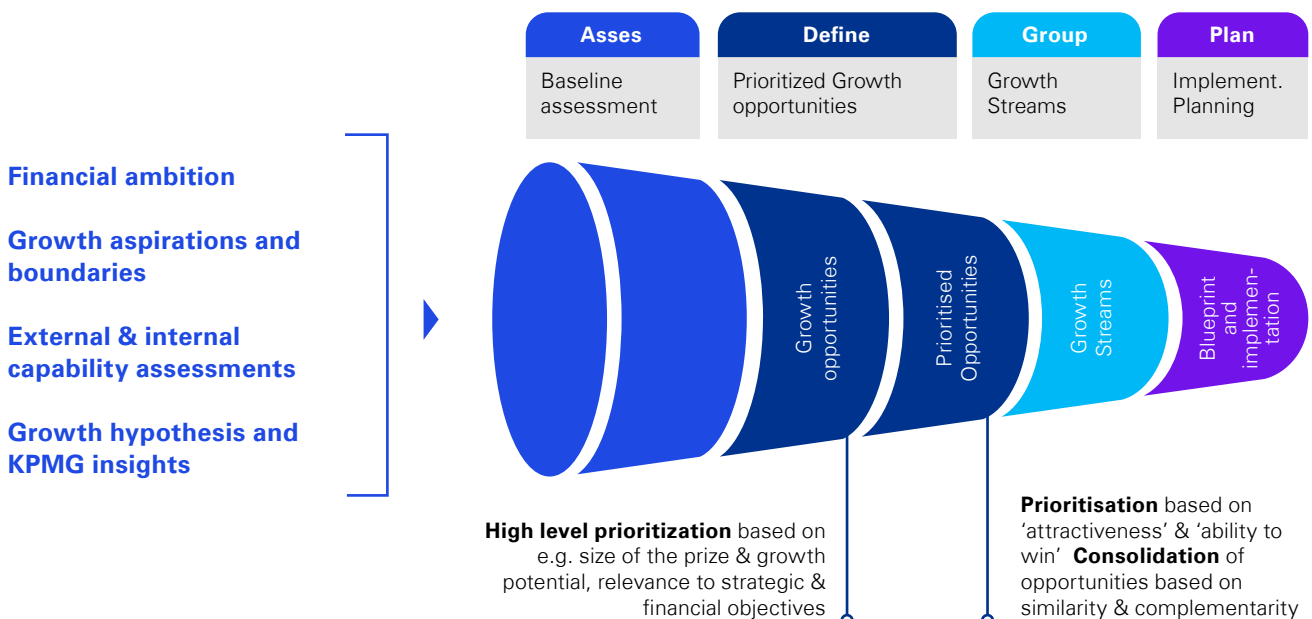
Asses
Baseline assessment

Define
Prioritized Growth opportunities

Group
Growth Streams

Plan
Implement. Planning

Financial ambition

Growth aspirations and boundaries

External & internal capability assessments

Growth hypothesis and KPMG insights

Growth opportunities

Prioritised Opportunities

Growth Streams

Blueprint and implementation

**High level prioritization** based on e.g. size of the prize & growth potential, relevance to strategic & financial objectives

**Prioritisation** based on 'attractiveness' & 'ability to win' **Consolidation** of opportunities based on similarity & complementarity